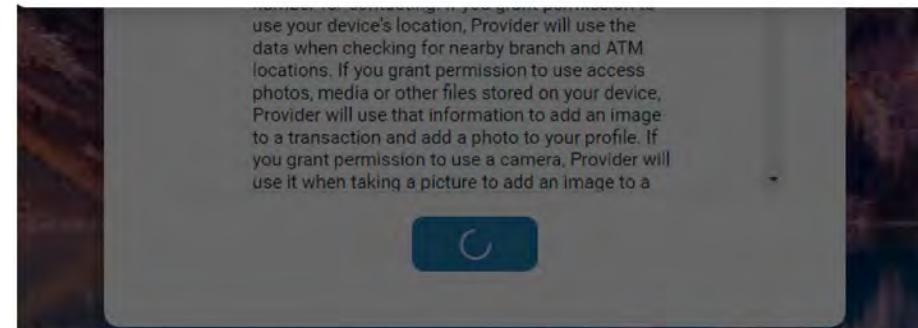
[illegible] use your device's location, Provider will use the data when checking for nearby branch and ATM locations. If you grant permission to use access photos, media or other files stored on your device, Provider will use that information to add an image to a transaction and add a photo to your profile. If you grant permission to use a camera, Provider will use it when taking a picture to add an image to a